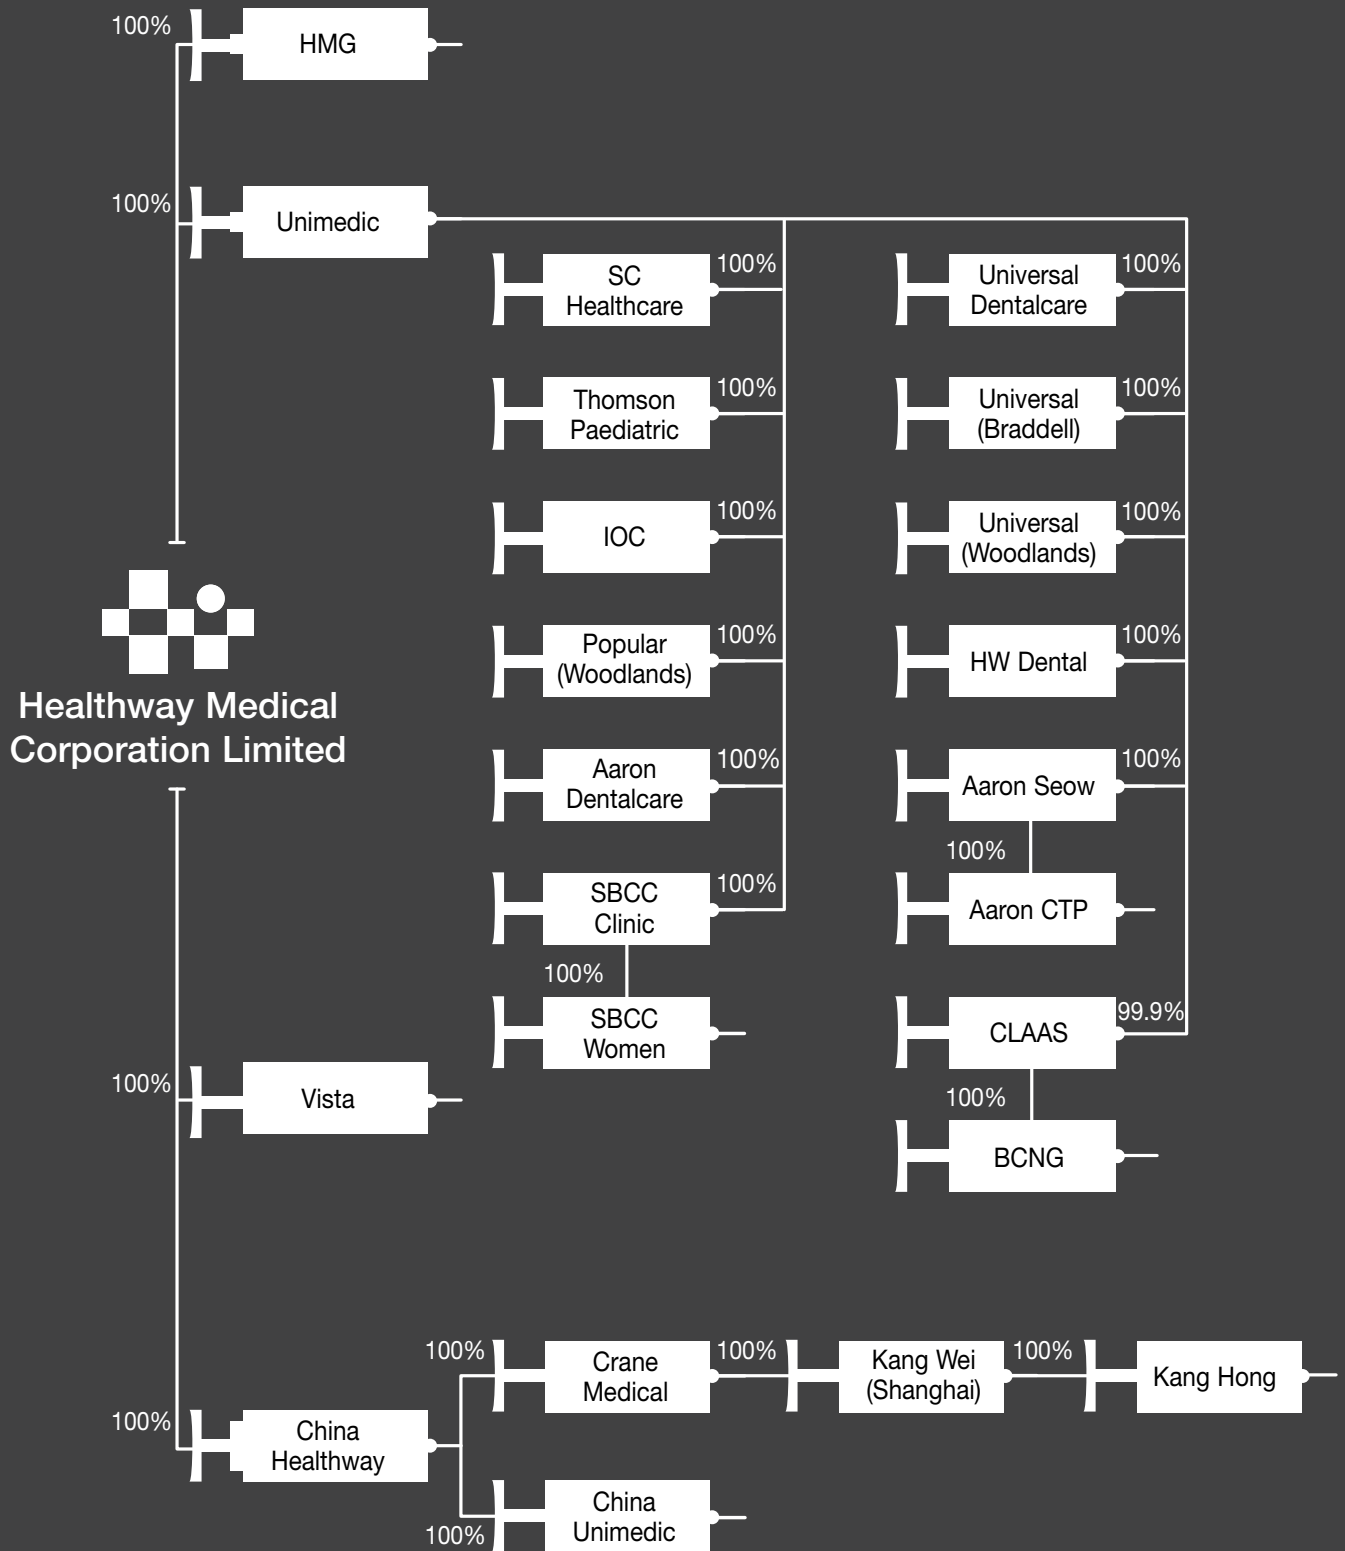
100% HMG

100% Unimedic

SC Healthcare 100%

Thomson Paediatric 100%

IOC 100%

Popular (Woodlands) 100%

Aaron Dentalcare 100%

SBCC Clinic 100%

100%

SBCC Women

Universal Dentalcare 100%

Universal (Braddell) 100%

Universal (Woodlands) 100%

HW Dental 100%

Aaron Seow 100%

100%

Aaron CTP

CLAAS 99.9%

100%

BCNG

Healthway Medical Corporation Limited

100% Vista

100% China Healthway

100% Crane Medical

100% Kang Wei (Shanghai)

100% Kang Hong

China Unimedic

100%